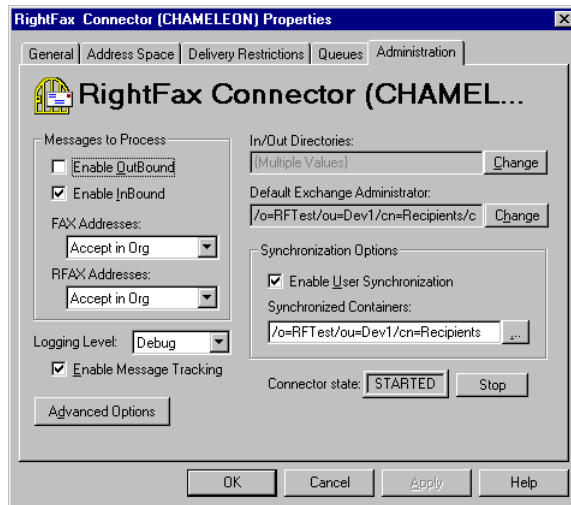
RightFax Connector (CHAMELEON) Properties

General | Address Space | Delivery Restrictions | Queues | Administration

RightFax Connector (CHAMEL...

Messages to Process
Enable OutBound
Enable InBound
FAX Addresses:
Accept in Org
RFAX Addresses:
Accept in Org

In/Out Directories:
(Multiple Values)
Change

Default Exchange Administrator:
/o=RFTest/ou=Dev1/cn=Recipients/c
Change

Synchronization Options
Enable User Synchronization
Synchronized Containers:
/o=RFTest/ou=Dev1/cn=Recipients
...

Logging Level: Debug
Enable Message Tracking

Advanced Options

Connector state: STARTED
Stop

OK
Cancel
Apply
Help